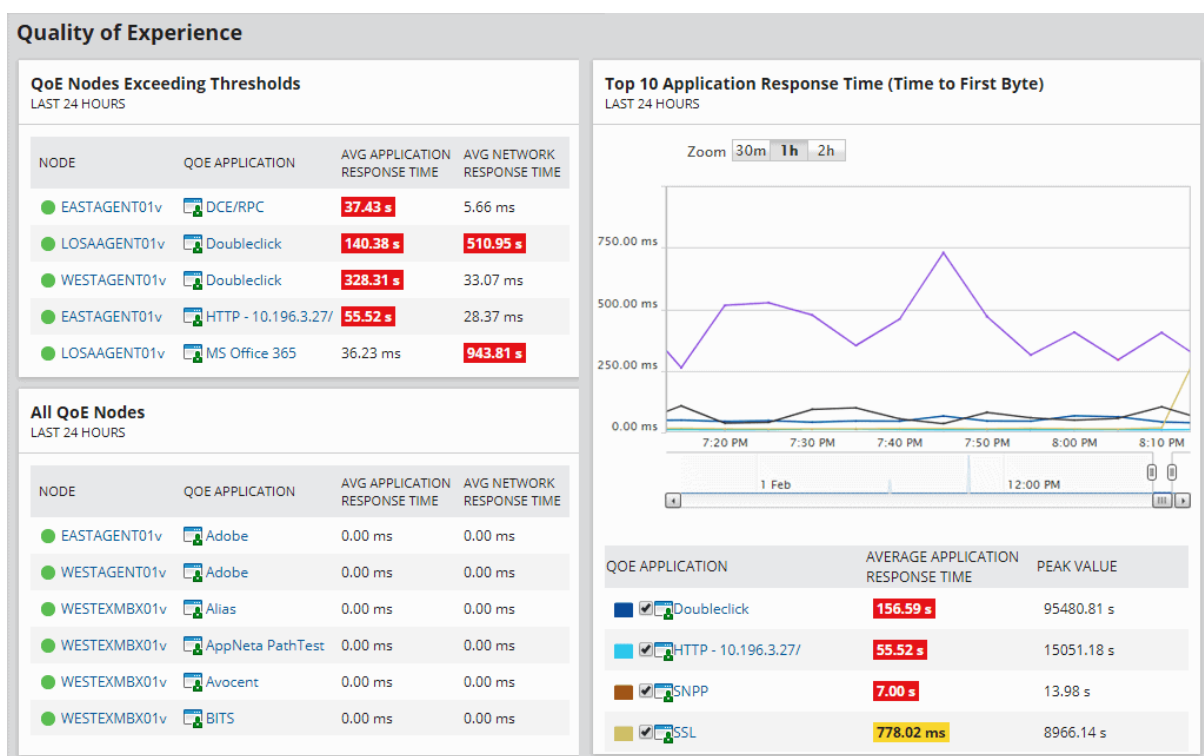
Quality of Experience

QoE Nodes Exceeding Thresholds
LAST 24 HOURS

| NODE | QOE APPLICATION | AVG APPLICATION RESPONSE TIME | AVG NETWORK RESPONSE TIME |
|---|---|---|---|
| EASTAGENT01v | DCE/RPC | 37.43 s | 5.66 ms |
| LOSAAGENT01v | Doubleclick | 140.38 s | 510.95 s |
| WESTAGENT01v | Doubleclick | 328.31 s | 33.07 ms |
| EASTAGENT01v | HTTP - 10.196.3.27/ | 55.52 s | 28.37 ms |
| LOSAAGENT01v | MS Office 365 | 36.23 ms | 943.81 s |

All QoE Nodes
LAST 24 HOURS

| NODE | QOE APPLICATION | AVG APPLICATION RESPONSE TIME | AVG NETWORK RESPONSE TIME |
|---|---|---|---|
| EASTAGENT01v | Adobe | 0.00 ms | 0.00 ms |
| WESTAGENT01v | Adobe | 0.00 ms | 0.00 ms |
| WESTEXMBX01v | Alias | 0.00 ms | 0.00 ms |
| WESTEXMBX01v | AppNeta PathTest | 0.00 ms | 0.00 ms |
| WESTEXMBX01v | Avocent | 0.00 ms | 0.00 ms |
| WESTEXMBX01v | BITS | 0.00 ms | 0.00 ms |

Top 10 Application Response Time (Time to First Byte)
LAST 24 HOURS

Zoom 30m 1h 2h

750.00 ms
500.00 ms
250.00 ms
0.00 ms
7:20 PM 7:30 PM 7:40 PM 7:50 PM 8:00 PM 8:10 PM
1 Feb 12:00 PM

| QOE APPLICATION | AVERAGE APPLICATION RESPONSE TIME | PEAK VALUE |
|---|---|---|
| Doubleclick | 156.59 s | 95480.81 s |
| HTTP - 10.196.3.27/ | 55.52 s | 15051.18 s |
| SNPP | 7.00 s | 13.98 s |
| SSL | 778.02 ms | 8966.14 s |